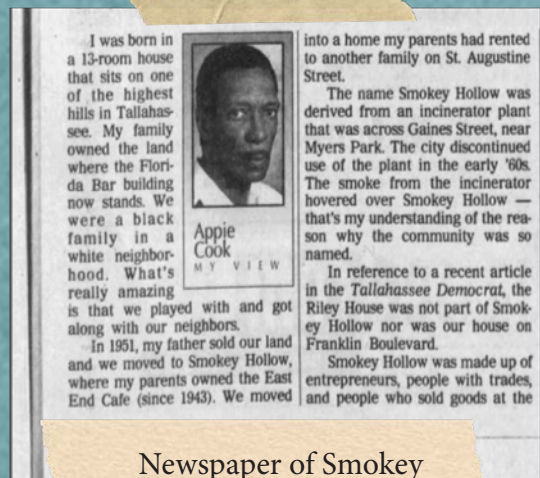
I was born in a 13-room house that sits on one of the highest hills in Tallahassee. My family owned the land where the Florida Bar building now stands. We were a black family in a white neighborhood. What's really amazing is that we played with and got along with our neighbors.

Appie Cook
MY VIEW

In 1951, my father sold our land and we moved to Smokey Hollow, where my parents owned the East End Cafe (since 1943). We moved into a home my parents had rented to another family on St. Augustine Street.

The name Smokey Hollow was derived from an incinerator plant that was across Gaines Street, near Myers Park. The city discontinued use of the plant in the early '60s. The smoke from the incinerator hovered over Smokey Hollow — that's my understanding of the reason why the community was so named.

In reference to a recent article in the Tallahassee Democrat, the Riley House was not part of Smokey Hollow nor was our house on Franklin Boulevard.

Smokey Hollow was made up of entrepreneurs, people with trades, and people who sold goods at the

Newspaper of Smokey